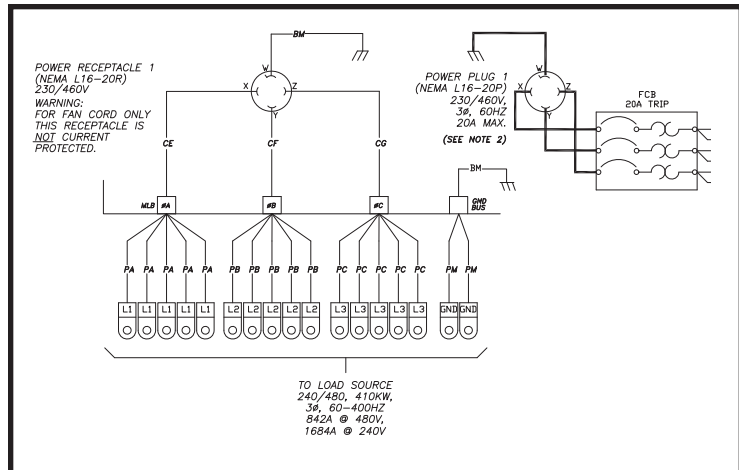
POWER RECEPTACLE 1
(NEMA L16–20R)
230/460V
WARNING:
FOR FAN CORD ONLY
THIS RECEPTACLE IS
NOT CURRENT
PROTECTED.

BM

W
X
Z
Y

CE
CF
CG

POWER PLUG 1
(NEMA L16–20P)
230/460V,
3Ø, 60HZ
20A MAX.

(SEE NOTE 2)

W
X
Z
Y

FCB
20A TRIP

BM

MLB ØA
ØB
ØC
GND BUS

PA PA PA PA PA
PB PB PB PB PB
PC PC PC PC PC
PM PM

L1 L1 L1 L1 L1
L2 L2 L2 L2 L2
L3 L3 L3 L3 L3
GND GND

TO LOAD SOURCE
240/480, 410KW,
3Ø, 60–400HZ
842A @ 480V,
1684A @ 240V